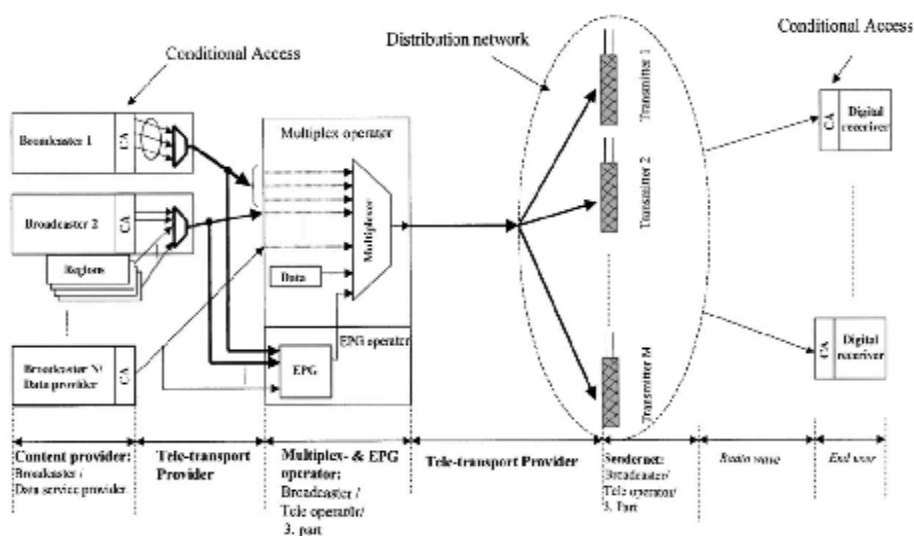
Conditional Access

Distribution network

Conditional Access

Broadcaster 1

CA

Broadcaster 2

CA

Regions

Broadcaster N/ Data provider

CA

Multiplex operator

Multiplexer

Data

EPG operator

EPG

Transmitter 1

Transmitter 2

Transmitter M

CA

Digital receiver

CA

Digital receiver

Content provider: Broadcaster / Data service provider

Tele-transport Provider

Multiplex- & EPG operator: Broadcaster / Tele operator/ 3. part

Tele-transport Provider

Sendernet: Broadcaster/ Tele operator/ 3. Part

Radio wave

End user